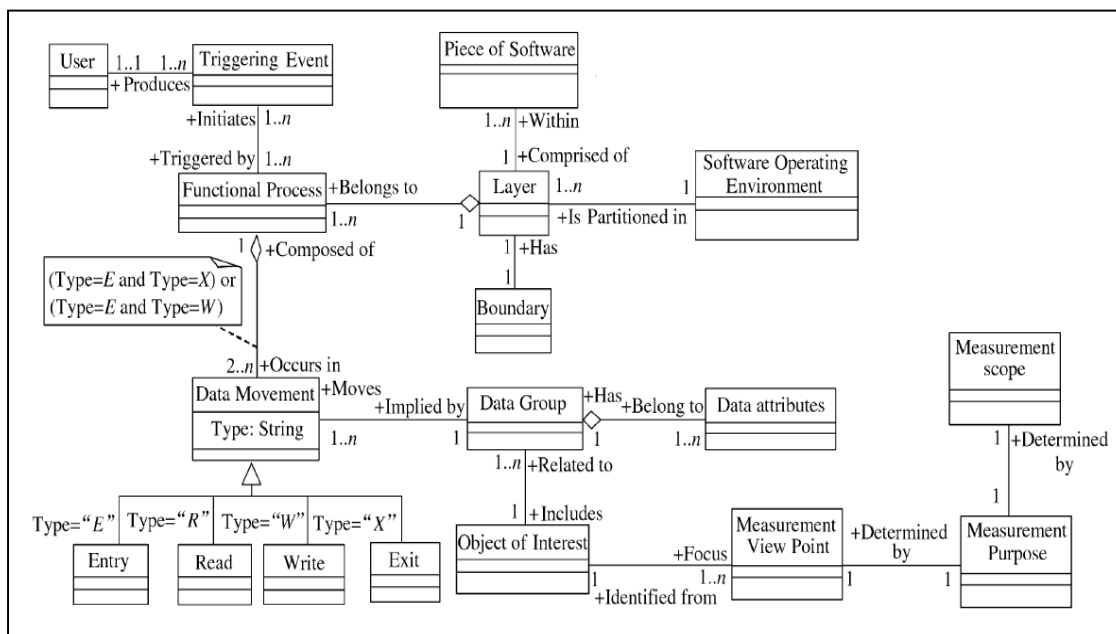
User
1..1
1..$n$
+ Produces
Triggering Event

Piece of Software

+Initiates 1..$n$
+Triggered by 1..$n$

1..$n$ +Within
1 +Comprised of

Functional Process
+Belongs to
1..$n$
1
Layer
1..$n$
1
+Is Partitioned in
Software Operating Environment

1 +Composed of
+Has
1
Boundary

(Type=$E$ and Type=$X$) or (Type=$E$ and Type=$W$)

2..$n$ +Occurs in
Data Movement
+Moves
Type: String
1..$n$
+Implied by
1
Data Group
+Has
1
+Belong to
1..$n$
Data attributes

Measurement scope
1 +Determined by
1

1..$n$ +Related to
1 +Includes

Type="$E$" Type="$R$" Type="$W$" Type="$X$"
Entry
Read
Write
Exit

Object of Interest
1
+Focus
1..$n$
+Identified from
Measurement View Point
1
+Determined by
1
Measurement Purpose